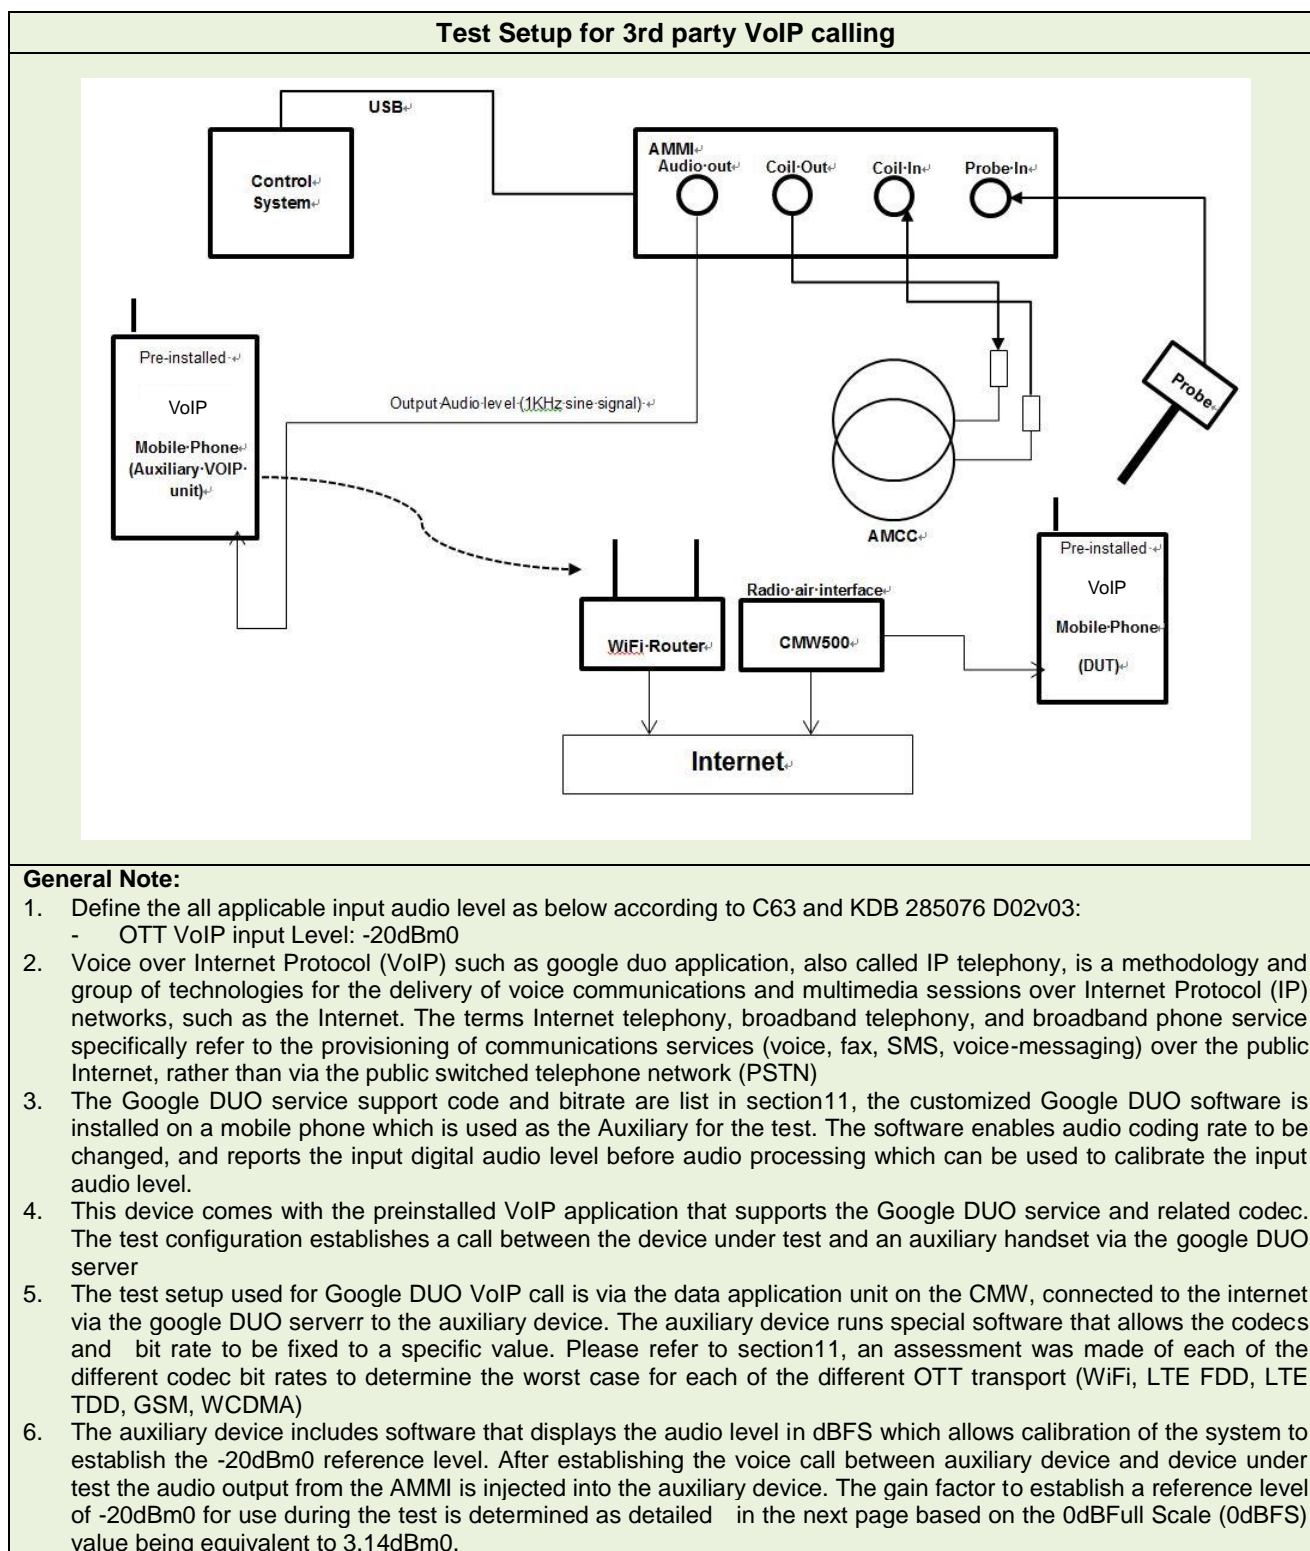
Test Setup for 3rd party VoIP calling

USB

AMMI
Audio out
Coil Out
Coil In
Probe In

Control System

Pre-installed
VoIP
Mobile Phone
(Auxiliary VOIP unit)

Output Audio level (1KHz sine signal)

Probe

AMCC

Pre-installed
VoIP
Mobile Phone
(DUT)

Radio air interface

WiFi Router

CMW500

Internet

General Note:

1. Define the all applicable input audio level as below according to C63 and KDB 285076 D02v03:
- OTT VoIP input Level: -20dBm0

2. Voice over Internet Protocol (VoIP) such as google duo application, also called IP telephony, is a methodology and group of technologies for the delivery of voice communications and multimedia sessions over Internet Protocol (IP) networks, such as the Internet. The terms Internet telephony, broadband telephony, and broadband phone service specifically refer to the provisioning of communications services (voice, fax, SMS, voice-messaging) over the public Internet, rather than via the public switched telephone network (PSTN)

3. The Google DUO service support code and bitrate are list in section11, the customized Google DUO software is installed on a mobile phone which is used as the Auxiliary for the test. The software enables audio coding rate to be changed, and reports the input digital audio level before audio processing which can be used to calibrate the input audio level.

4. This device comes with the preinstalled VoIP application that supports the Google DUO service and related codec. The test configuration establishes a call between the device under test and an auxiliary handset via the google DUO server

5. The test setup used for Google DUO VoIP call is via the data application unit on the CMW, connected to the internet via the google DUO serverr to the auxiliary device. The auxiliary device runs special software that allows the codecs and bit rate to be fixed to a specific value. Please refer to section11, an assessment was made of each of the different codec bit rates to determine the worst case for each of the different OTT transport (WiFi, LTE FDD, LTE TDD, GSM, WCDMA)

6. The auxiliary device includes software that displays the audio level in dBFS which allows calibration of the system to establish the -20dBm0 reference level. After establishing the voice call between auxiliary device and device under test the audio output from the AMMI is injected into the auxiliary device. The gain factor to establish a reference level of -20dBm0 for use during the test is determined as detailed in the next page based on the 0dBFull Scale (0dBFS) value being equivalent to 3.14dBm0.